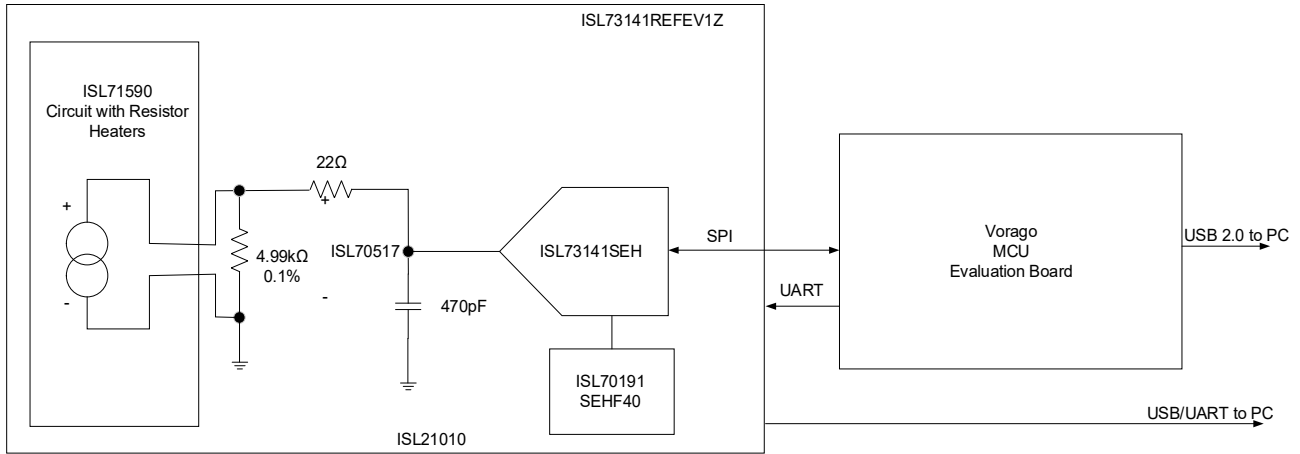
ISL73141REFEV1Z

ISL71590
Circuit with Resistor
Heaters

+

-

22Ω

+

4.99kΩ
0.1%

ISL70517

-

470pF

ISL73141SEH

ISL70191
SEHF40

ISL21010

SPI

UART

Vorago
MCU
Evaluation Board

USB 2.0 to PC

USB/UART to PC